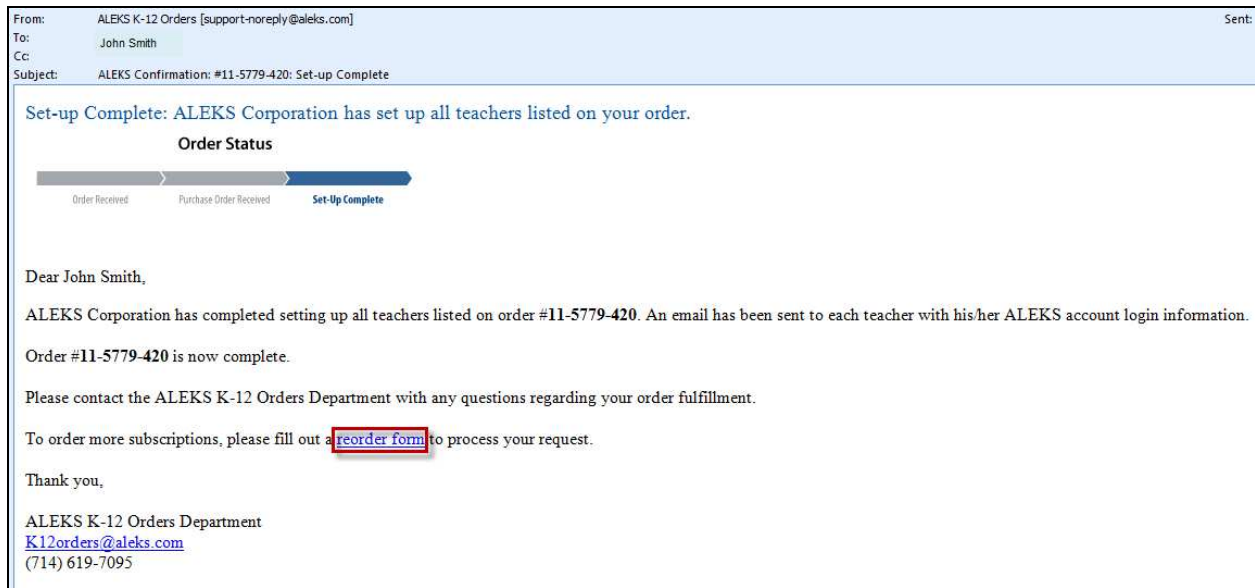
From: ALEKS K-12 Orders [support-noreply@aleks.com]
Sent:
To: John Smith
Cc:
Subject: ALEKS Confirmation: #11-5779-420: Set-up Complete

Set-up Complete: ALEKS Corporation has set up all teachers listed on your order.

Order Status

Order Received
Purchase Order Received
Set-Up Complete

Dear John Smith,

ALEKS Corporation has completed setting up all teachers listed on order #**11-5779-420**. An email has been sent to each teacher with his/her ALEKS account login information.

Order #**11-5779-420** is now complete.

Please contact the ALEKS K-12 Orders Department with any questions regarding your order fulfillment.

To order more subscriptions, please fill out a reorder form to process your request.

Thank you,

ALEKS K-12 Orders Department
K12orders@aleks.com
(714) 619-7095